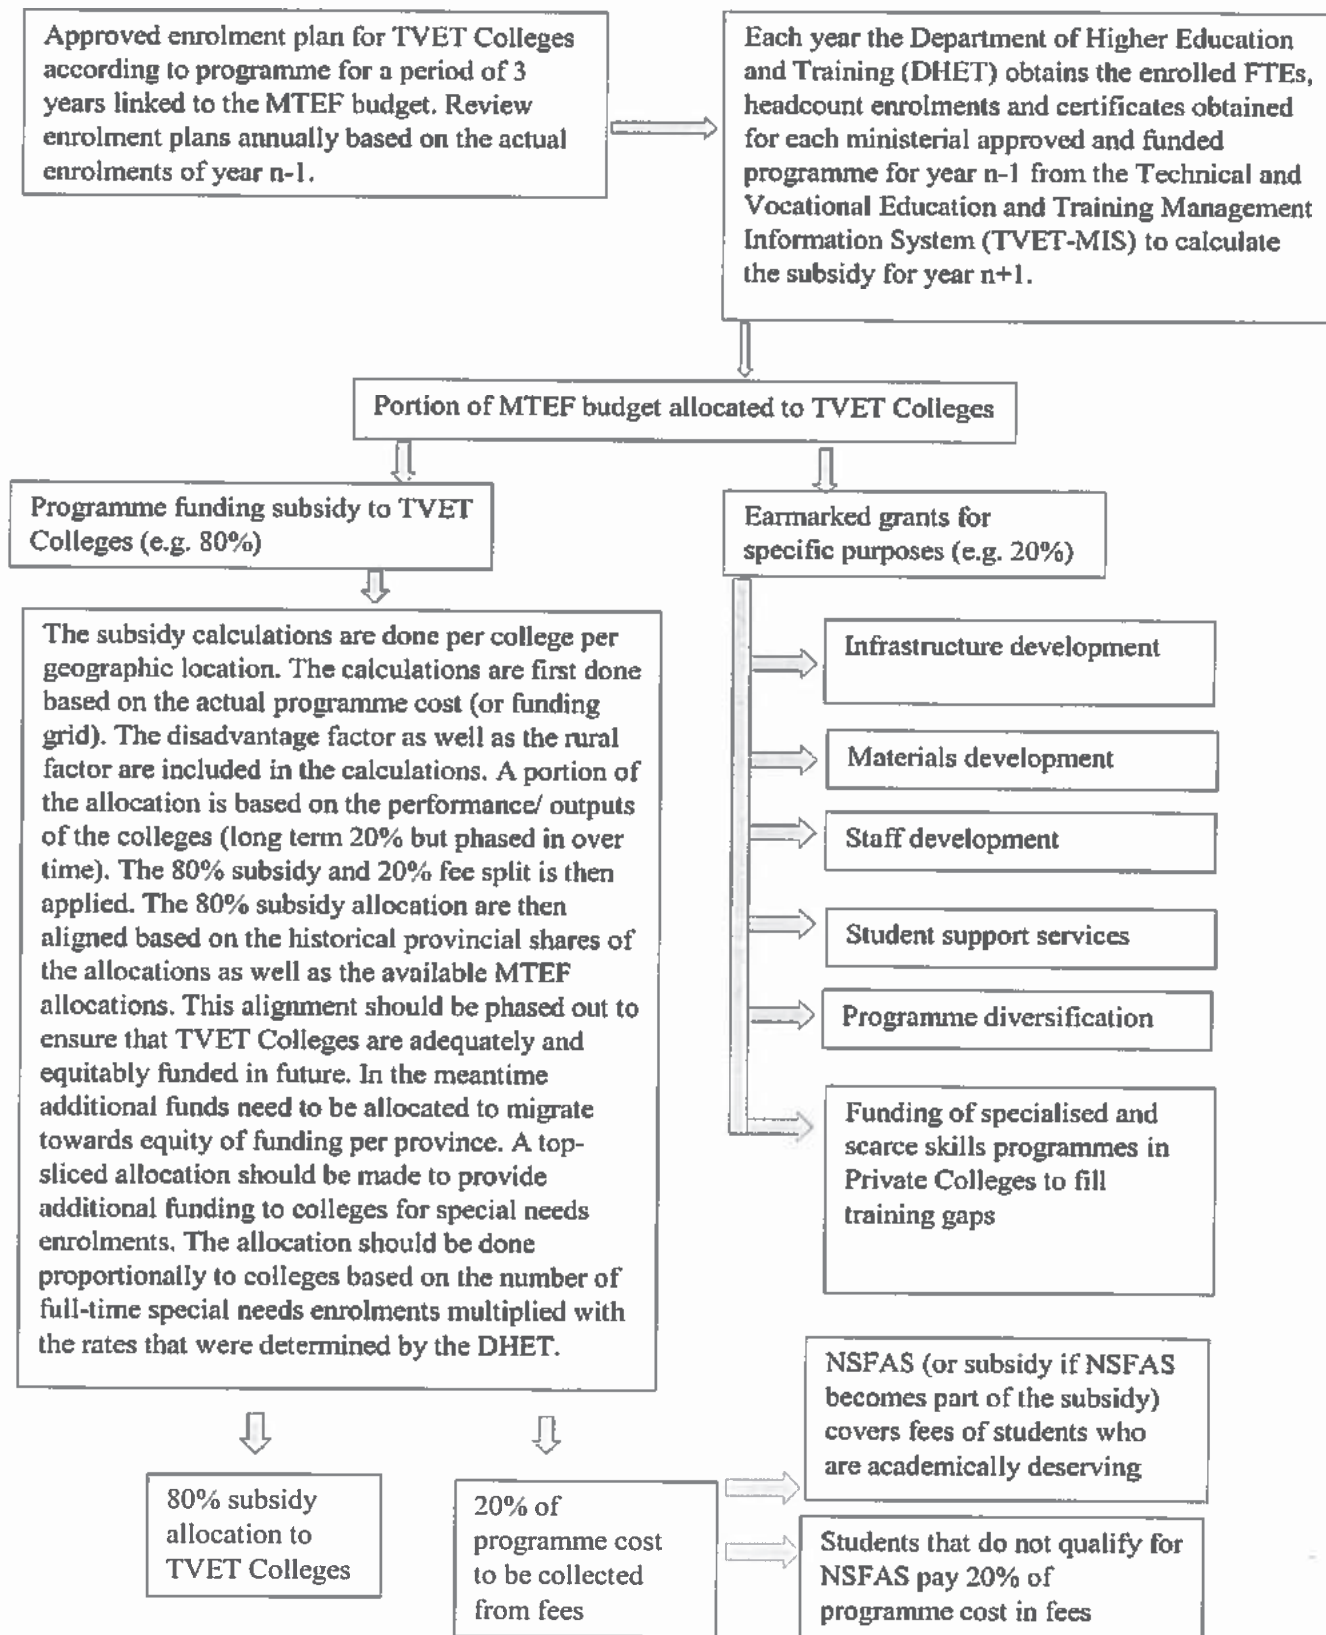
Approved enrolment plan for TVET Colleges according to programme for a period of 3 years linked to the MTEF budget. Review enrolment plans annually based on the actual enrolments of year n-1.

Each year the Department of Higher Education and Training (DHET) obtains the enrolled FTEs, headcount enrolments and certificates obtained for each ministerial approved and funded programme for year n-1 from the Technical and Vocational Education and Training Management Information System (TVET-MIS) to calculate the subsidy for year n+1.

Portion of MTEF budget allocated to TVET Colleges

Programme funding subsidy to TVET Colleges (e.g. 80%)

Earmarked grants for specific purposes (e.g. 20%)

The subsidy calculations are done per college per geographic location. The calculations are first done based on the actual programme cost (or funding grid). The disadvantage factor as well as the rural factor are included in the calculations. A portion of the allocation is based on the performance/ outputs of the colleges (long term 20% but phased in over time). The 80% subsidy and 20% fee split is then applied. The 80% subsidy allocation are then aligned based on the historical provincial shares of the allocations as well as the available MTEF allocations. This alignment should be phased out to ensure that TVET Colleges are adequately and equitably funded in future. In the meantime additional funds need to be allocated to migrate towards equity of funding per province. A top-sliced allocation should be made to provide additional funding to colleges for special needs enrolments. The allocation should be done proportionally to colleges based on the number of full-time special needs enrolments multiplied with the rates that were determined by the DHET.

Infrastructure development

Materials development

Staff development

Student support services

Programme diversification

Funding of specialised and scarce skills programmes in Private Colleges to fill training gaps

NSFAS (or subsidy if NSFAS becomes part of the subsidy) covers fees of students who are academically deserving

80% subsidy allocation to TVET Colleges

20% of programme cost to be collected from fees

Students that do not qualify for NSFAS pay 20% of programme cost in fees